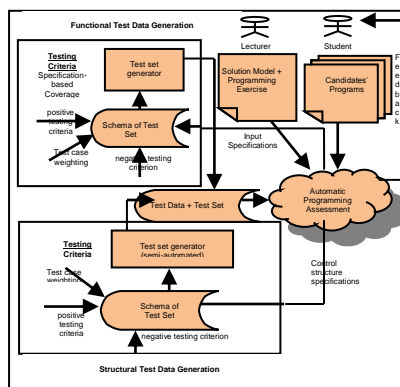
Functional Test Data Generation

Lecturer

Student

Testing Criteria
Specification-based Coverage

Test set generator

Solution Model + Programming Exercise

Candidates' Programs

F
e
d
b
a
c
k

positive testing criteria

Schema of Test Set

Test case weighting

negative testing criterion

Input Specifications

Automatic Programming Assessment

Test Data + Test Set

Testing Criteria

Test set generator (semi-automated)

Test case weighting

Control structure specifications

positive testing criteria

Schema of Test Set

negative testing criterion

Structural Test Data Generation